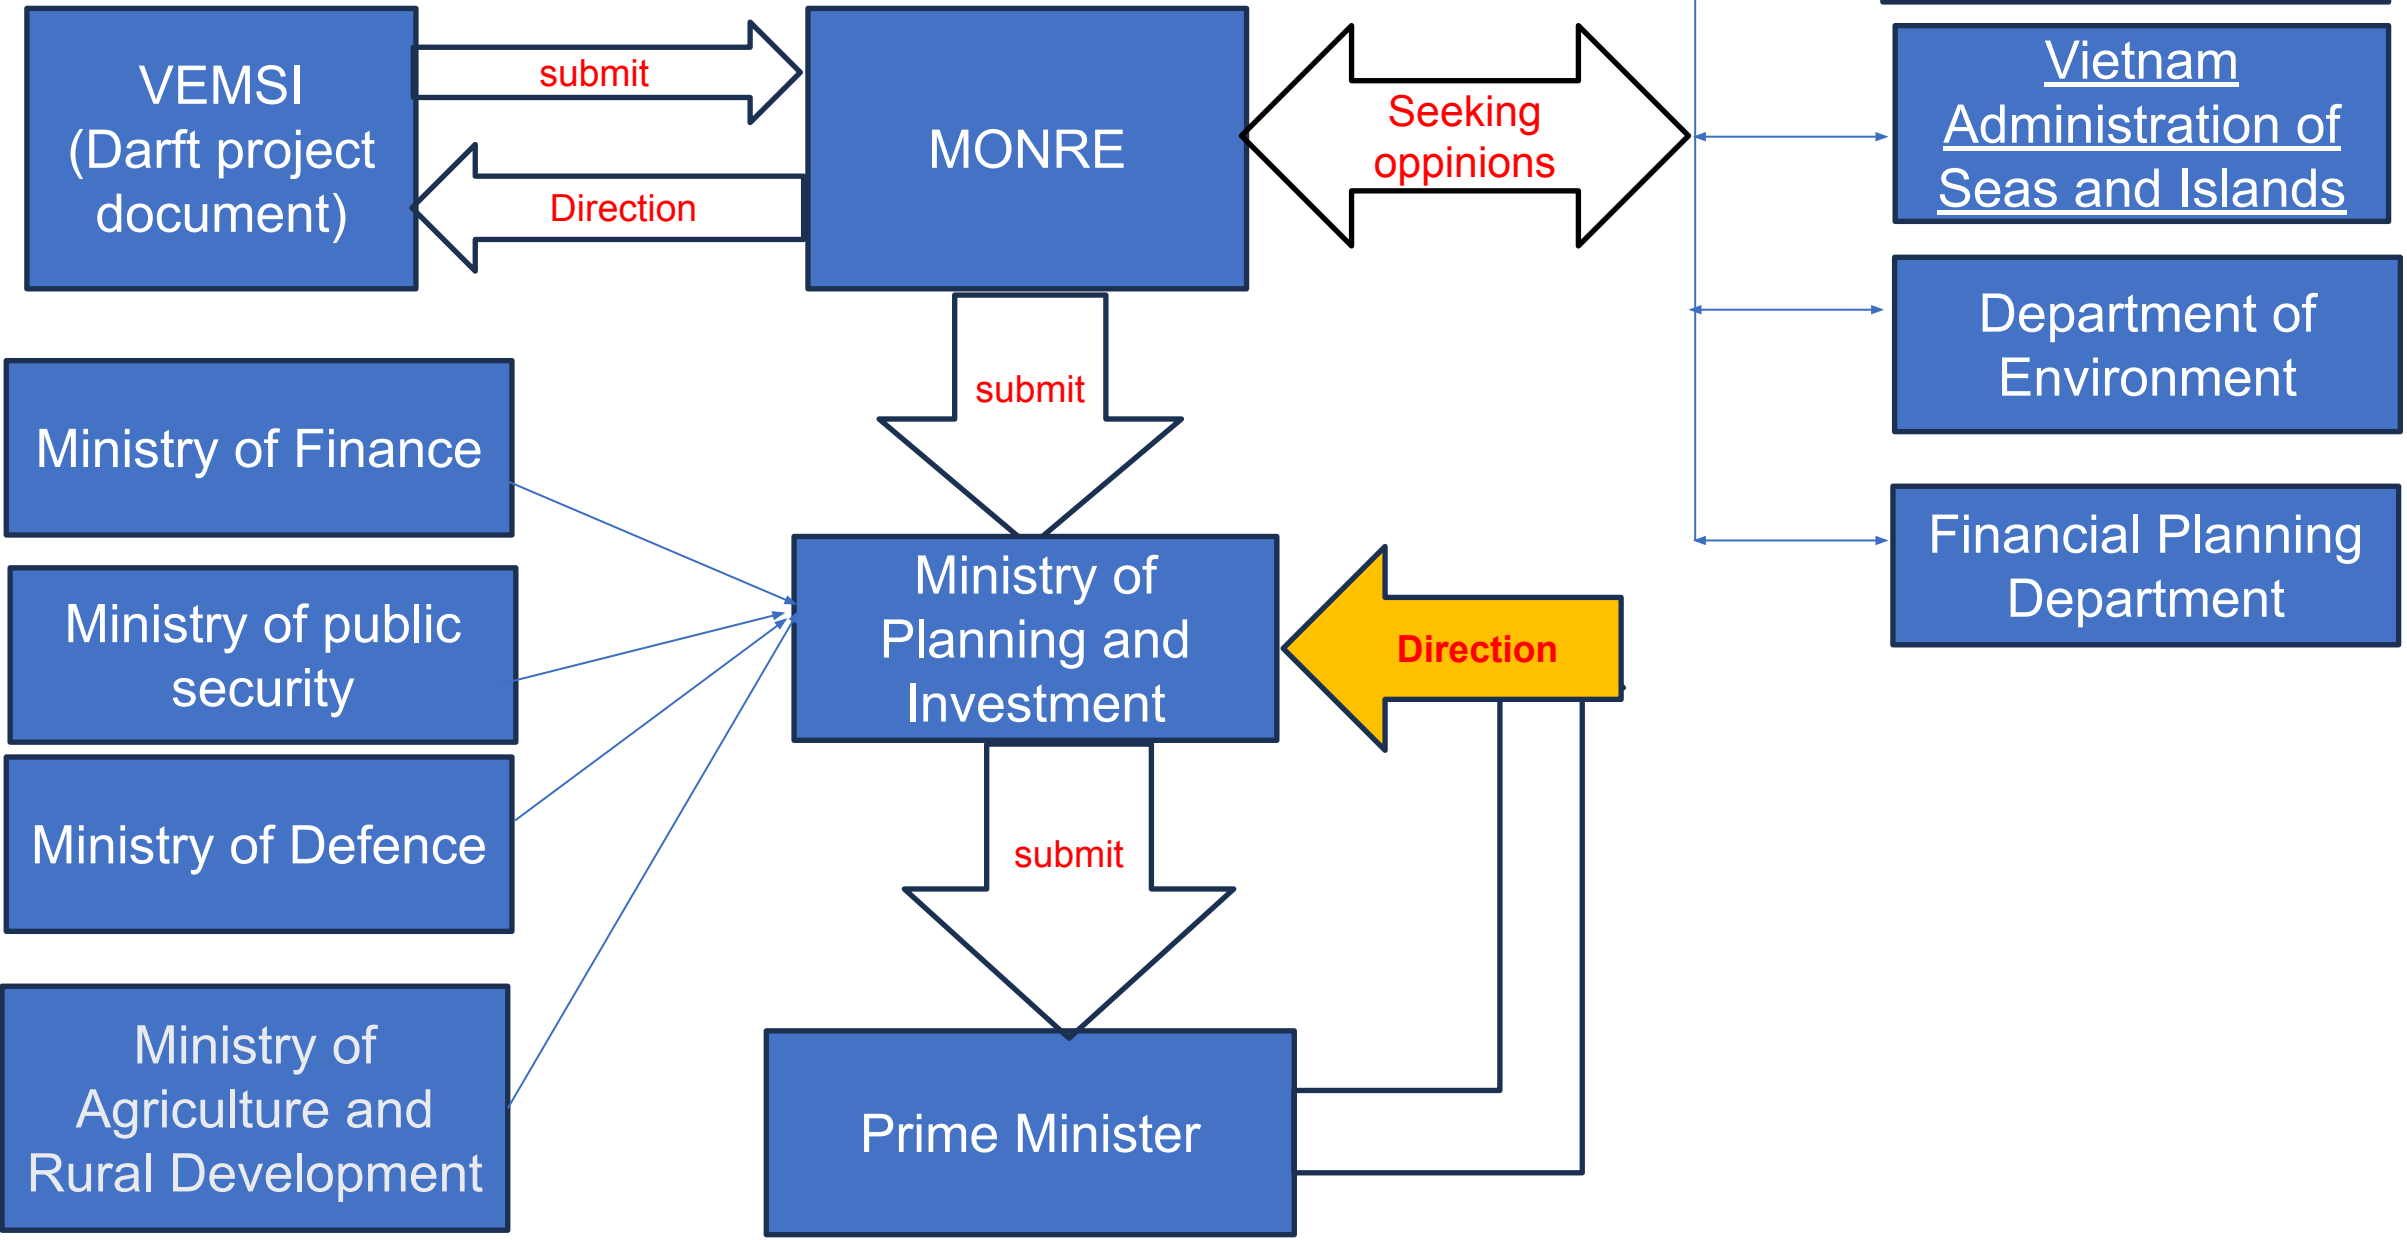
VEMSI (Darft project document)

submit

Direction

MONRE

Seeking oppinions

Vietnam Administration of Seas and Islands

Department of Environment

Financial Planning Department

submit

Ministry of Finance

Ministry of public security

Ministry of Defence

Ministry of Agriculture and Rural Development

Ministry of Planning and Investment

Direction

submit

Prime Minister